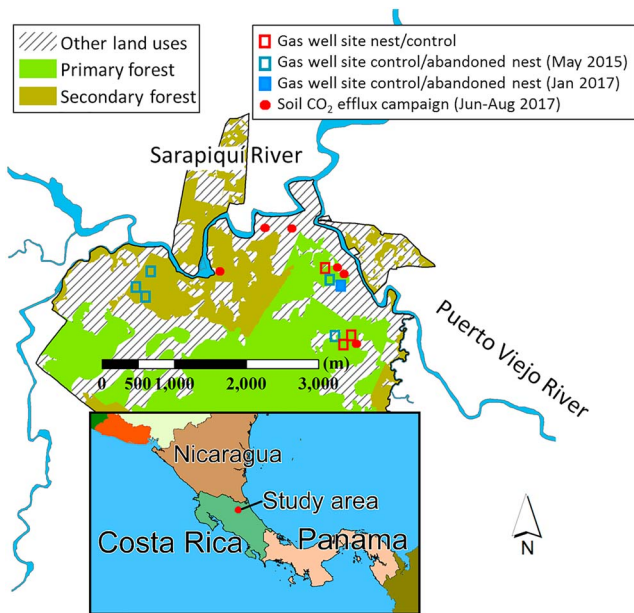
Other land uses
Primary forest
Secondary forest

Gas well site nest/control
Gas well site control/abandoned nest (May 2015)
Gas well site control/abandoned nest (Jan 2017)
Soil $CO_2$ efflux campaign (Jun-Aug 2017)

Sarapiquí River

Puerto Viejo River

0 500 1,000 2,000 3,000 (m)

Nicaragua
Study area
Costa Rica
Panama

N